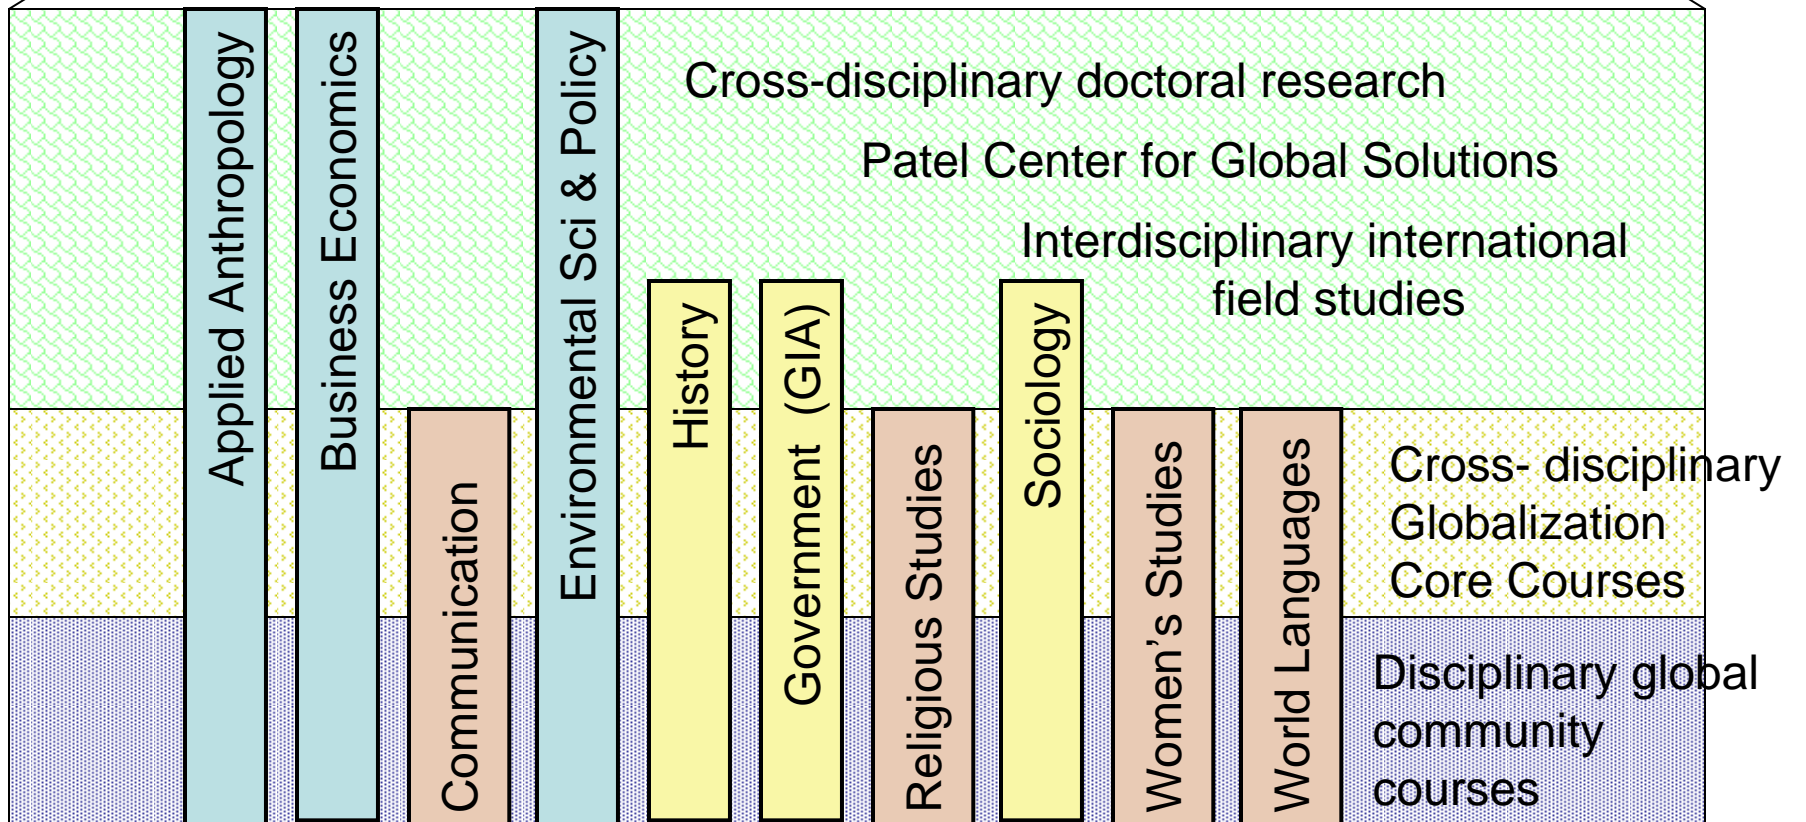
Applied Anthropology

Business Economics

Communication

Environmental Sci & Policy

History

Government (GIA)

Religious Studies

Sociology

Women's Studies

World Languages

Cross-disciplinary doctoral research

Patel Center for Global Solutions

Interdisciplinary international field studies

Cross- disciplinary Globalization Core Courses

Disciplinary global community courses